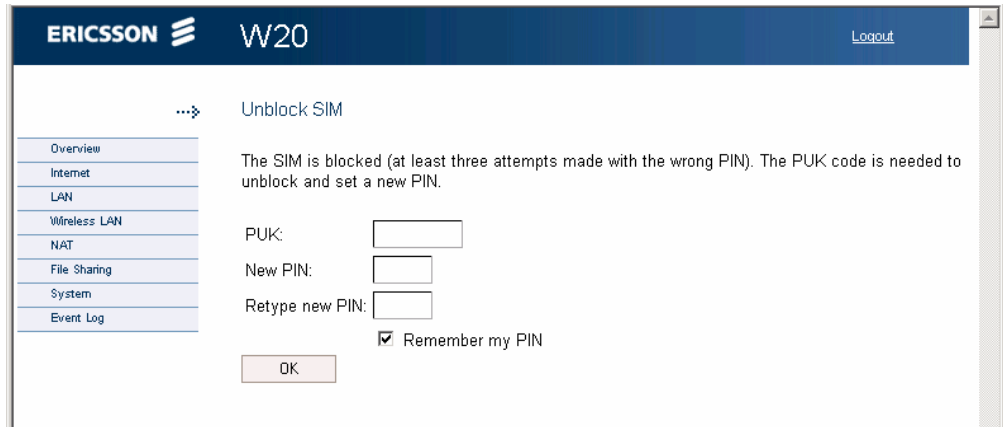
ERICSSON W20

Logout

Unblock SIM

Overview
Internet
LAN
Wireless LAN
NAT
File Sharing
System
Event Log

The SIM is blocked (at least three attempts made with the wrong PIN). The PUK code is needed to unblock and set a new PIN.

PUK:
New PIN:
Retype new PIN:

Remember my PIN

OK